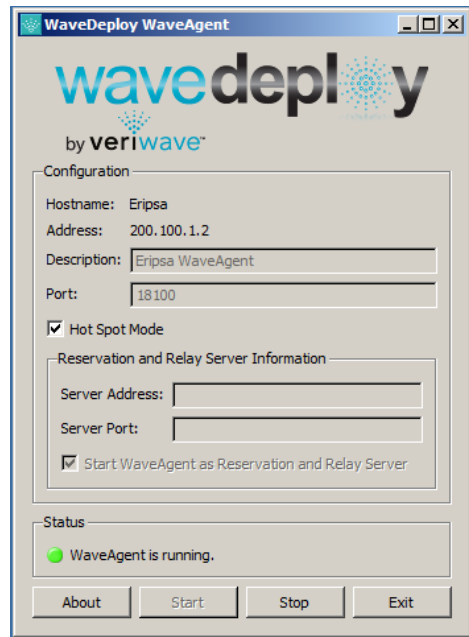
WaveDeploy WaveAgent

wavedeploy

by veriwave

Configuration

Hostname: Eripsa

Address: 200.100.1.2

Description: Eripsa WaveAgent

Port: 18100

Hot Spot Mode

Reservation and Relay Server Information

Server Address:

Server Port:

Start WaveAgent as Reservation and Relay Server

Status

WaveAgent is running.

About Start Stop Exit